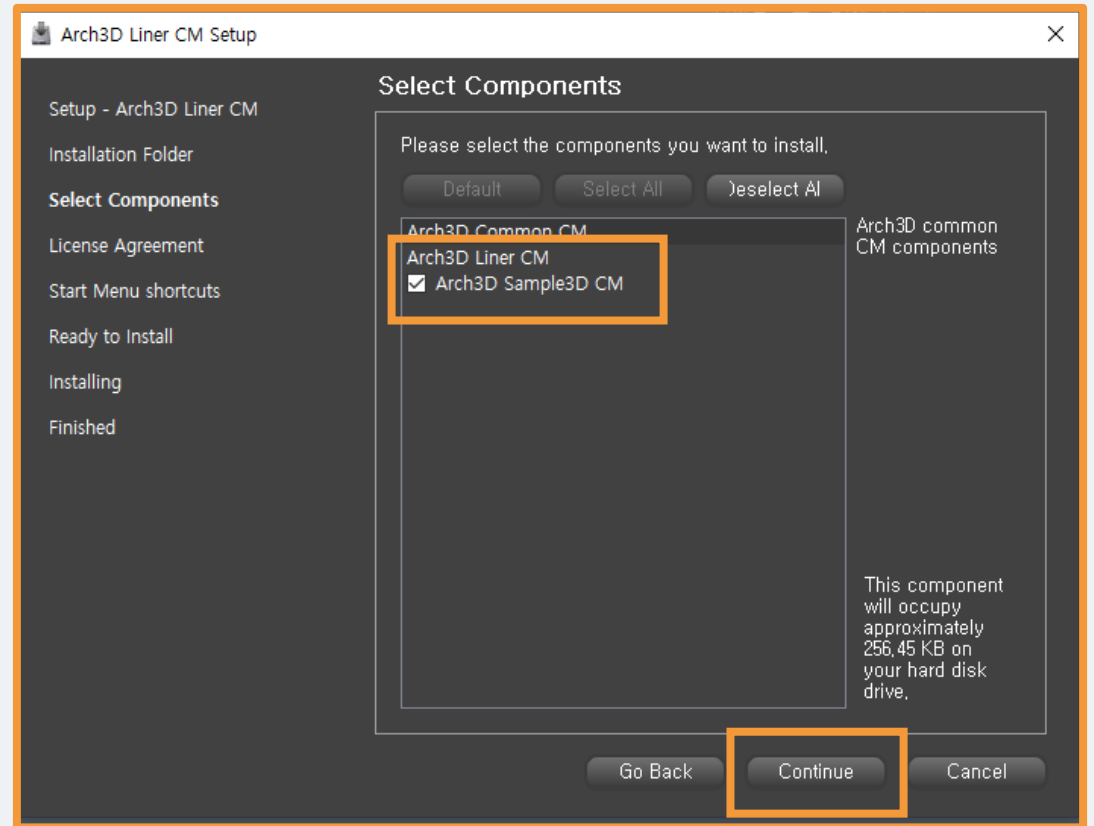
Arch3D Liner CM Setup

Setup - Arch3D Liner CM
Installation Folder
Select Components
License Agreement
Start Menu shortcuts
Ready to Install
Installing
Finished

Select Components

Please select the components you want to install.

Default
Select All
)eselect Al

Arch3D Common CM
Arch3D Liner CM
Arch3D Sample3D CM

Arch3D common CM components

This component will occupy approximately 256.45 KB on your hard disk drive.

Go Back
Continue
Cancel